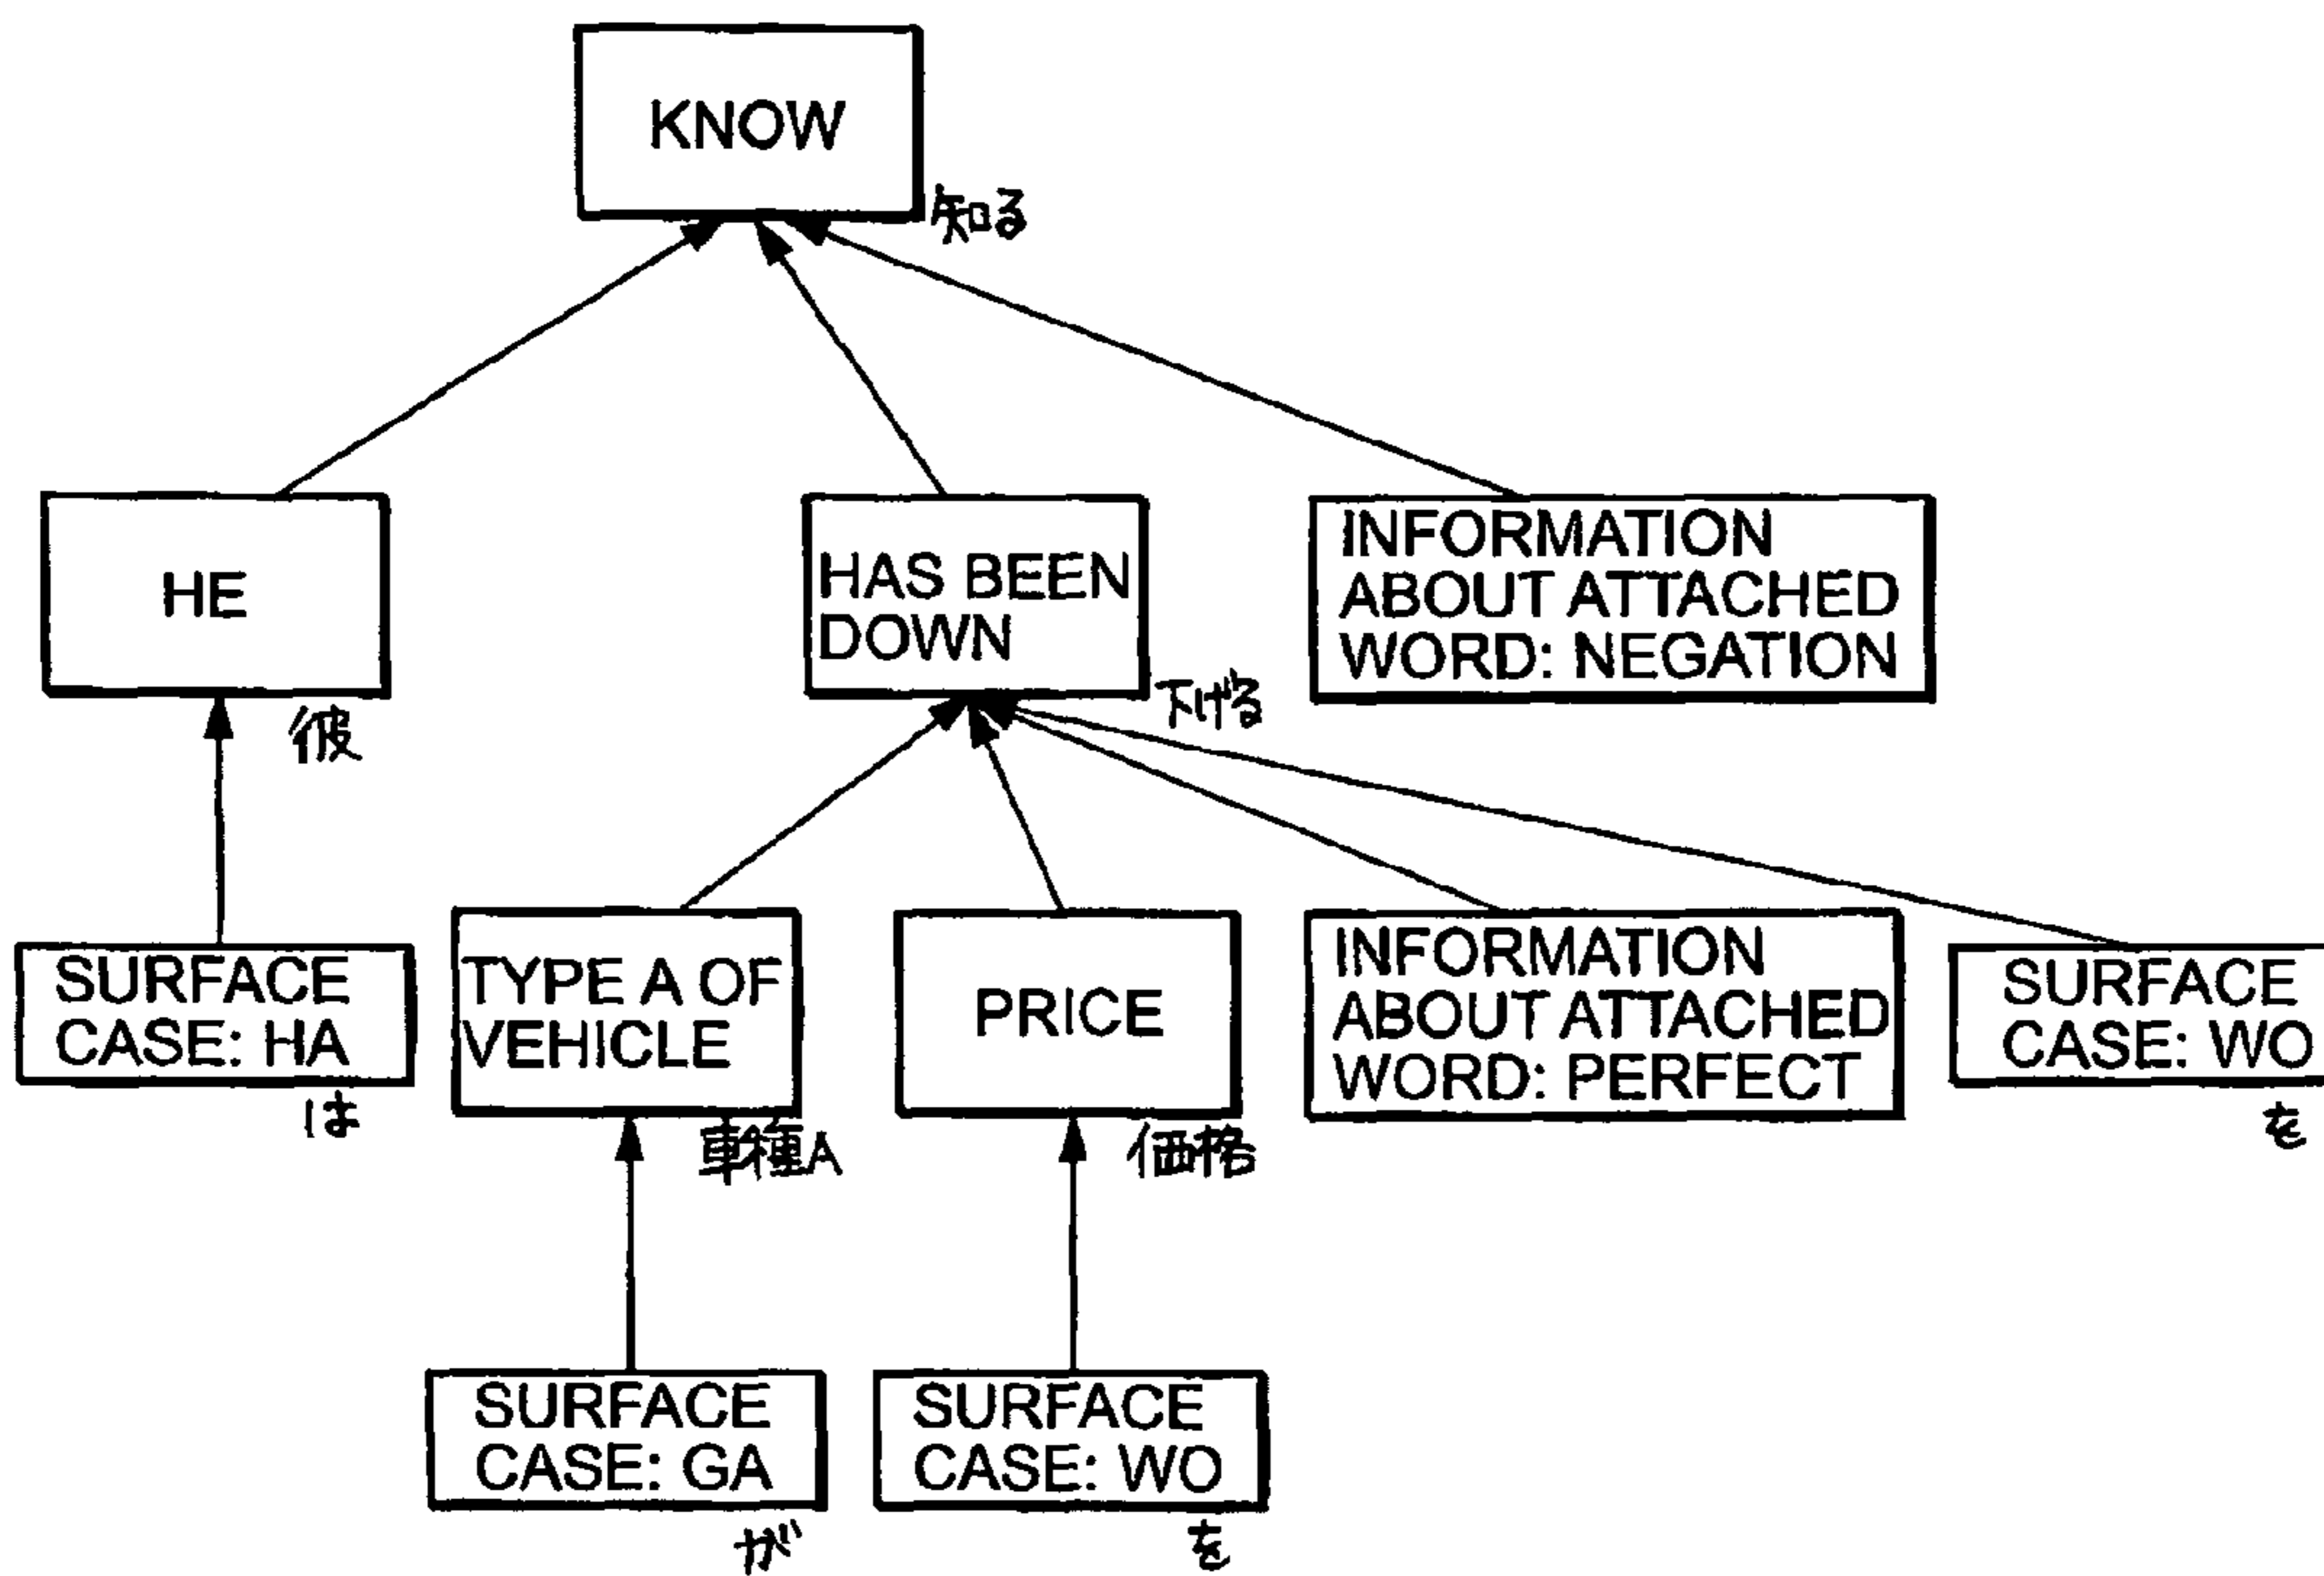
KNOW
知る

HE
彼

HAS BEEN DOWN
下げる

INFORMATION ABOUT ATTACHED WORD: NEGATION

SURFACE CASE: HA
は

TYPE A OF VEHICLE
車種A

PRICE
価格

INFORMATION ABOUT ATTACHED WORD: PERFECT

SURFACE CASE: WO
を

SURFACE CASE: GA
が

SURFACE CASE: WO
を